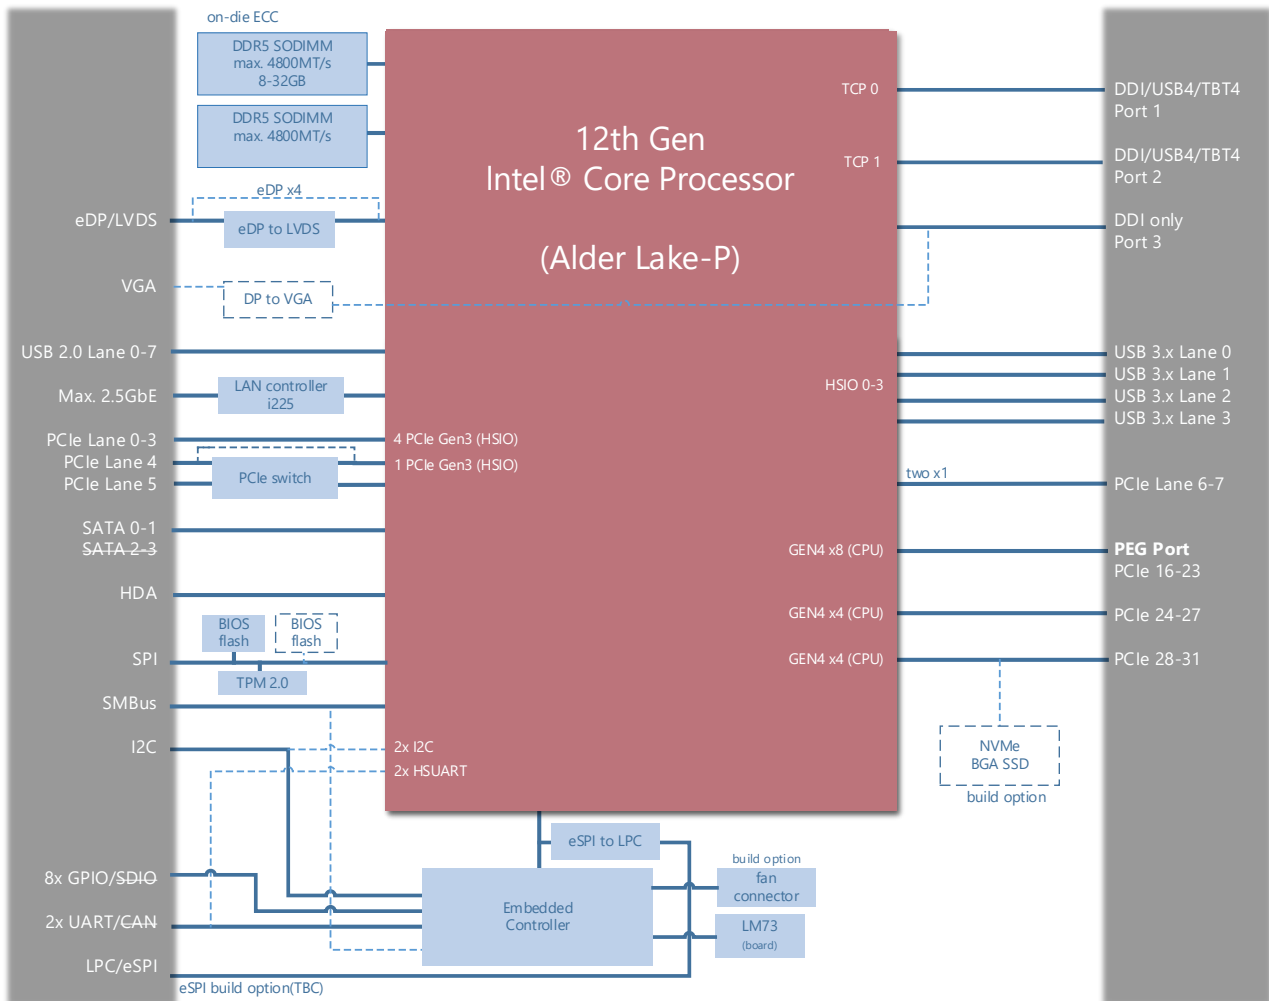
on-die ECC

DDR5 SODIMM max. 4800MT/s 8-32GB

DDR5 SODIMM max. 4800MT/s

eDP x4

eDP/LVDS

eDP to LVDS

VGA

DP to VGA

12th Gen Intel® Core Processor

(Alder Lake-P)

TCP 0

TCP 1

DDI/USB4/TBT4 Port 1

DDI/USB4/TBT4 Port 2

DDI only Port 3

USB 2.0 Lane 0-7

Max. 2.5GbE

LAN controller i225

PCIe Lane 0-3

PCIe Lane 4

PCIe Lane 5

PCIe switch

4 PCIe Gen3 (HSIO)

1 PCIe Gen3 (HSIO)

HSIO 0-3

USB 3.x Lane 0

USB 3.x Lane 1

USB 3.x Lane 2

USB 3.x Lane 3

two x1

PCIe Lane 6-7

SATA 0-1

~~SATA 2-3~~

GEN4 x8 (CPU)

**PEG Port**

PCIe 16-23

HDA

GEN4 x4 (CPU)

PCIe 24-27

BIOS flash

BIOS flash

SPI

GEN4 x4 (CPU)

PCIe 28-31

TPM 2.0

SMBus

I2C

2x I2C

2x HSUART

NVMe BGA SSD

build option

eSPI to LPC

build option

fan connector

8x GPIO/~~SDIO~~

Embedded Controller

2x UART/~~CAN~~

LM73 (board)

LPC/eSPI

eSPI build option(TBC)